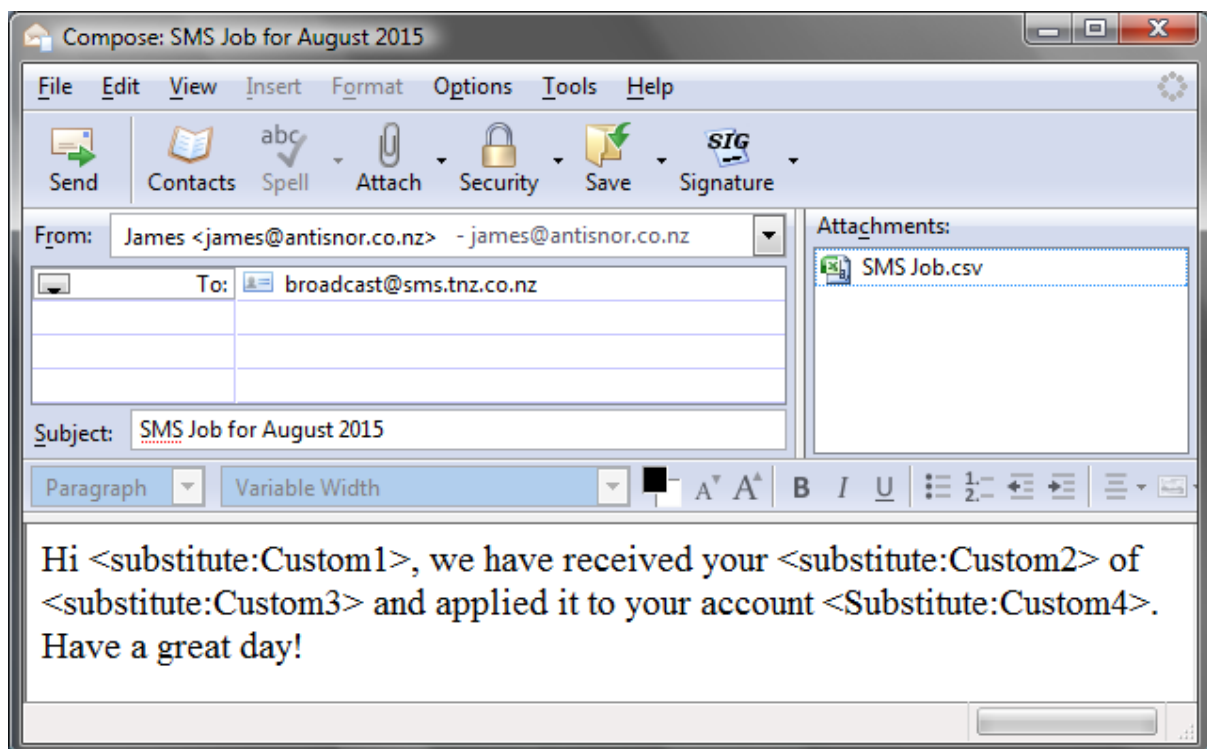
Compose: SMS Job for August 2015

File Edit View Insert Format Options Tools Help

Send Contacts Spell Attach Security Save Signature

From: James <james@antisnor.co.nz> - james@antisnor.co.nz

To: broadcast@sms.tnz.co.nz

Subject: SMS Job for August 2015

Attachments:
SMS Job.csv

Paragraph Variable Width

Hi <substitute:Custom1>, we have received your <substitute:Custom2> of <substitute:Custom3> and applied it to your account <Substitute:Custom4>. Have a great day!